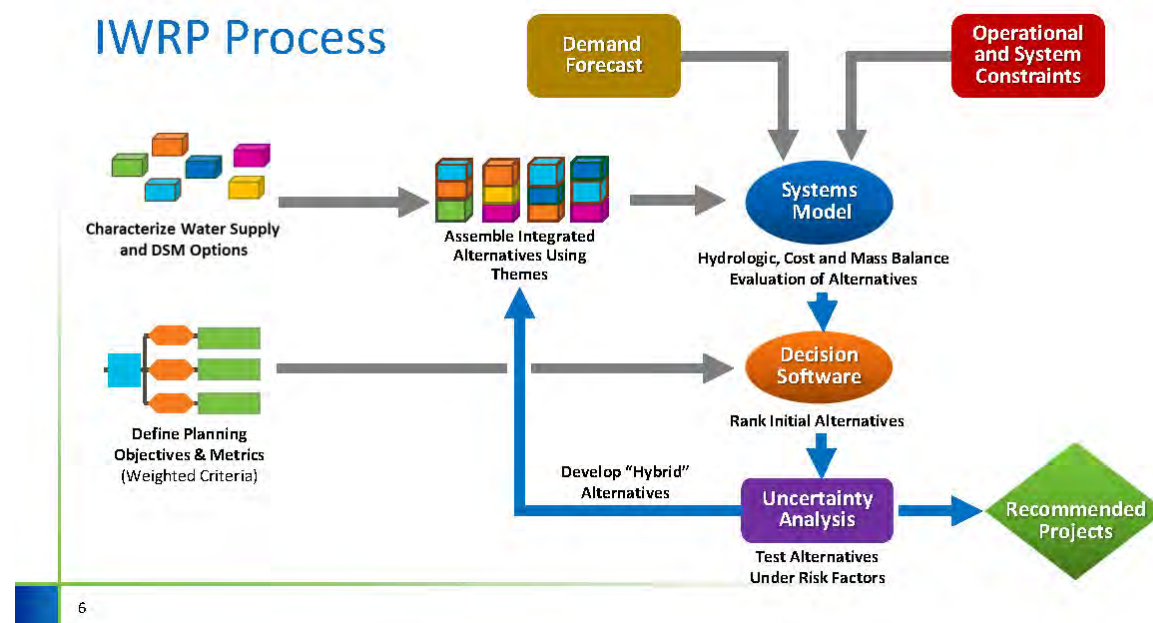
IWRP Process

Demand Forecast

Operational and System Constraints

Characterize Water Supply and DSM Options

Assemble Integrated Alternatives Using Themes

Systems Model

Hydrologic, Cost and Mass Balance Evaluation of Alternatives

Decision Software

Rank Initial Alternatives

Define Planning Objectives & Metrics (Weighted Criteria)

Develop "Hybrid" Alternatives

Uncertainty Analysis

Test Alternatives Under Risk Factors

Recommended Projects

6